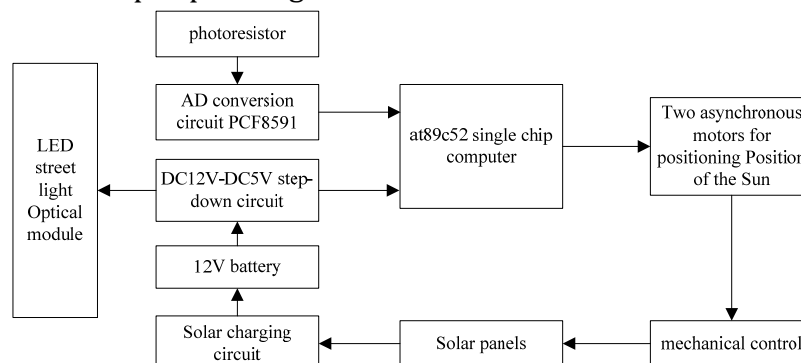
photoresistor

LED street light Optical module

AD conversion circuit PCF8591

DC12V-DC5V stepdown circuit

12V battery

Solar charging circuit

at89c52 single chip computer

Two asynchronous motors for positioning Position of the Sun

Solar panels

mechanical control